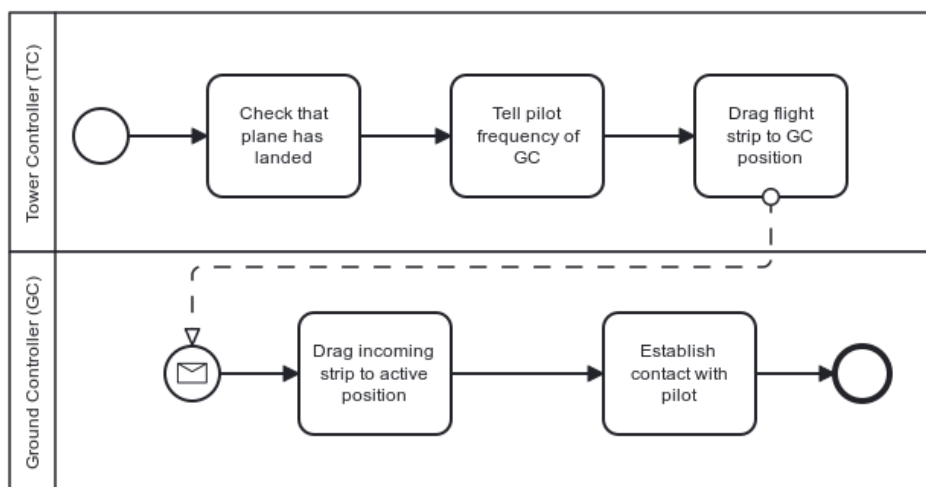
Tower Controller (TC)

Check that plane has landed

Tell pilot frequency of GC

Drag flight strip to GC position

Ground Controller (GC)

Drag incoming strip to active position

Establish contact with pilot